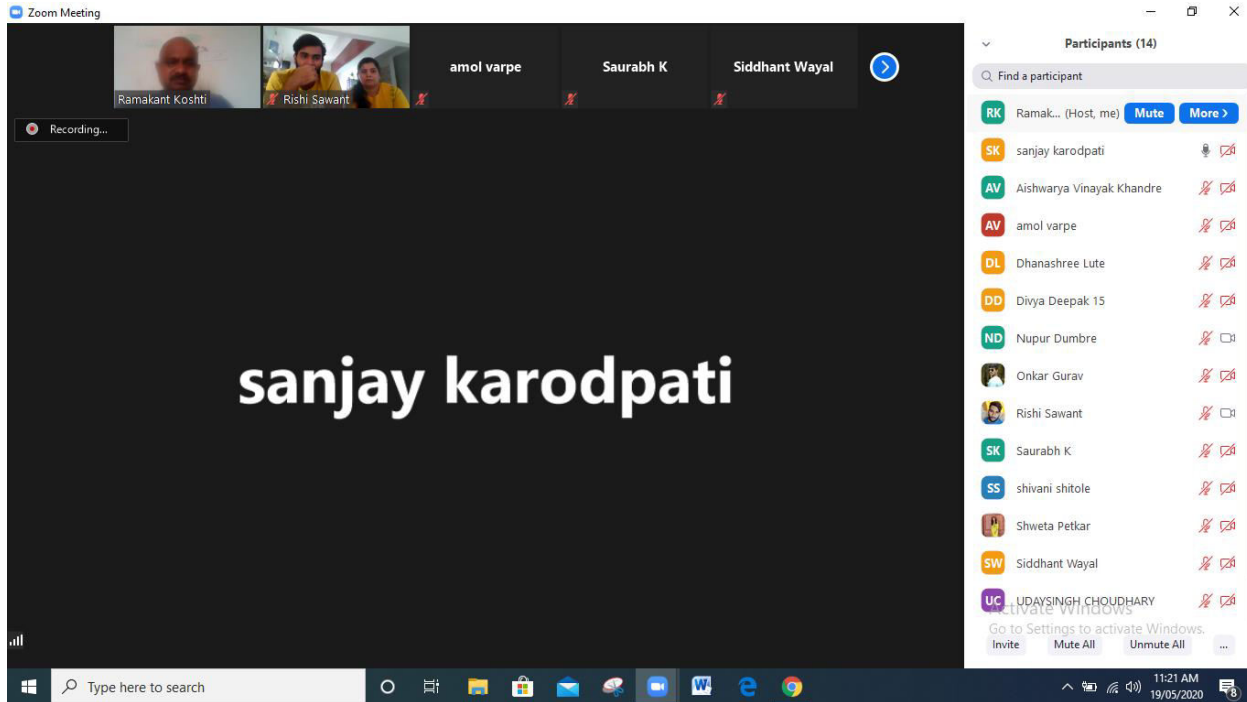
Zoom Meeting

Ramakant Koshti
Rishi Sawant
amol varpe
Saurabh K
Siddhant Wayal

Recording...

sanjay karodpati

Participants (14)

Find a participant

RK Ramak... (Host, me) Mute More ›
SK sanjay karodpati
AV Aishwarya Vinayak Khandre
AV amol varpe
DL Dhanashree Lute
DD Divya Deepak 15
ND Nupur Dumbre
Onkar Gurav
Rishi Sawant
SK Saurabh K
SS shivani shitole
Shweta Petkar
SW Siddhant Wayal
UC UDAYSINGH CHOUDHARY

Activate Windows
Go to Settings to activate Windows.

Invite Mute All Unmute All ...

Type here to search

11:21 AM
19/05/2020

8